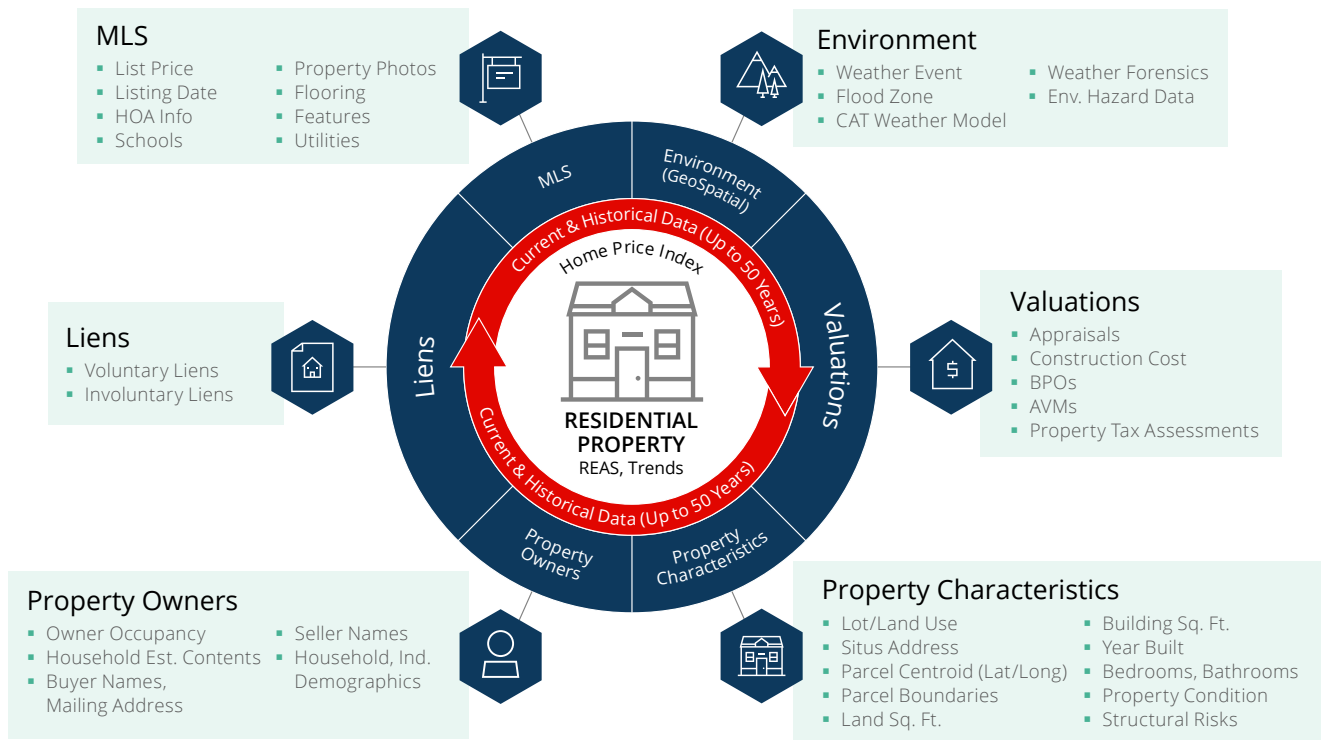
MLS
- List Price
- Listing Date
- HOA Info
- Schools
- Property Photos
- Flooring
- Features
- Utilities

Environment
- Weather Event
- Flood Zone
- CAT Weather Model
- Weather Forensics
- Env. Hazard Data

MLS

Environment (GeoSpatial)

Current & Historical Data (Up to 50 Years)

Home Price Index

Liens

Valuations

RESIDENTIAL PROPERTY
REAS, Trends

Current & Historical Data (Up to 50 Years)

Liens
- Voluntary Liens
- Involuntary Liens

Valuations
- Appraisals
- Construction Cost
- BPOs
- AVMs
- Property Tax Assessments

Property Owners

Property Characteristics

Property Owners
- Owner Occupancy
- Household Est. Contents
- Buyer Names, Mailing Address
- Seller Names
- Household, Ind. Demographics

Property Characteristics
- Lot/Land Use
- Situs Address
- Parcel Centroid (Lat/Long)
- Parcel Boundaries
- Land Sq. Ft.
- Building Sq. Ft.
- Year Built
- Bedrooms, Bathrooms
- Property Condition
- Structural Risks